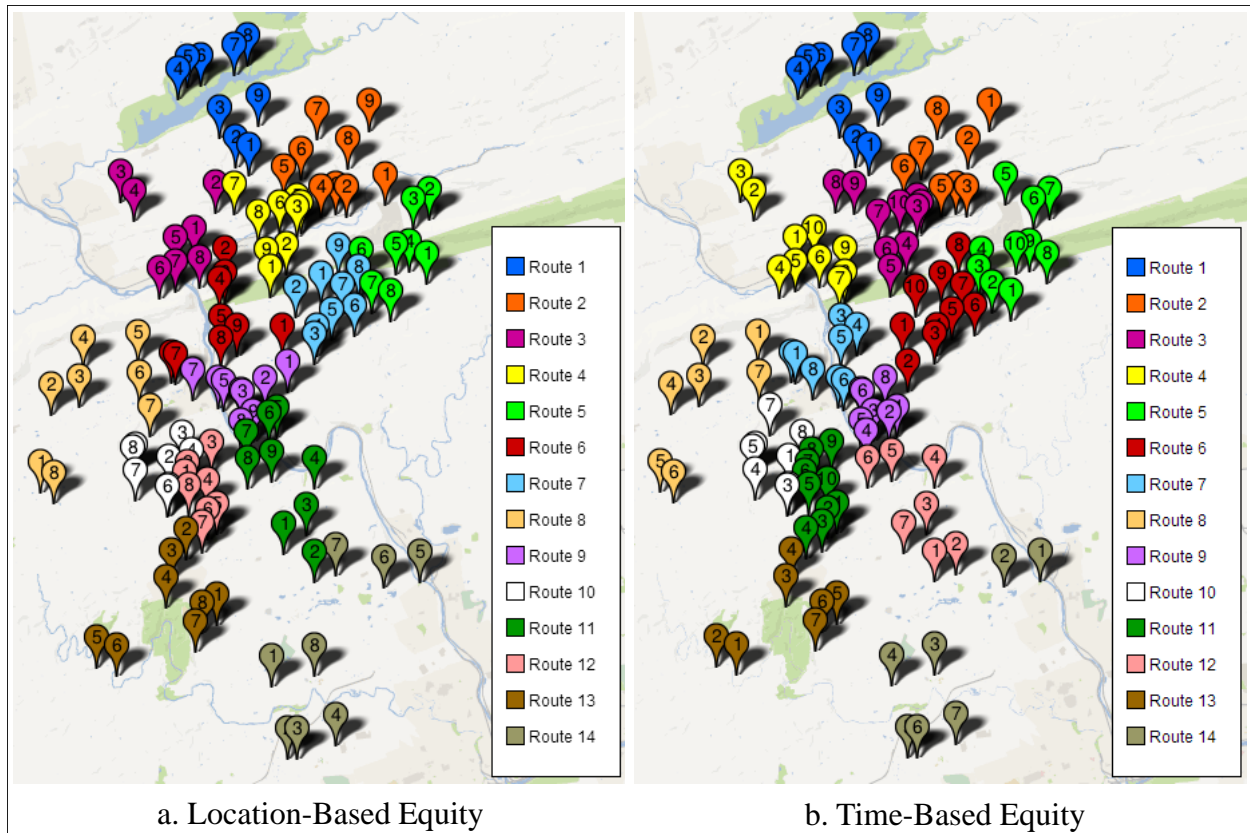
Route 1
Route 2
Route 3
Route 4
Route 5
Route 6
Route 7
Route 8
Route 9
Route 10
Route 11
Route 12
Route 13
Route 14

a. Location-Based Equity

Route 1
Route 2
Route 3
Route 4
Route 5
Route 6
Route 7
Route 8
Route 9
Route 10
Route 11
Route 12
Route 13
Route 14

b. Time-Based Equity